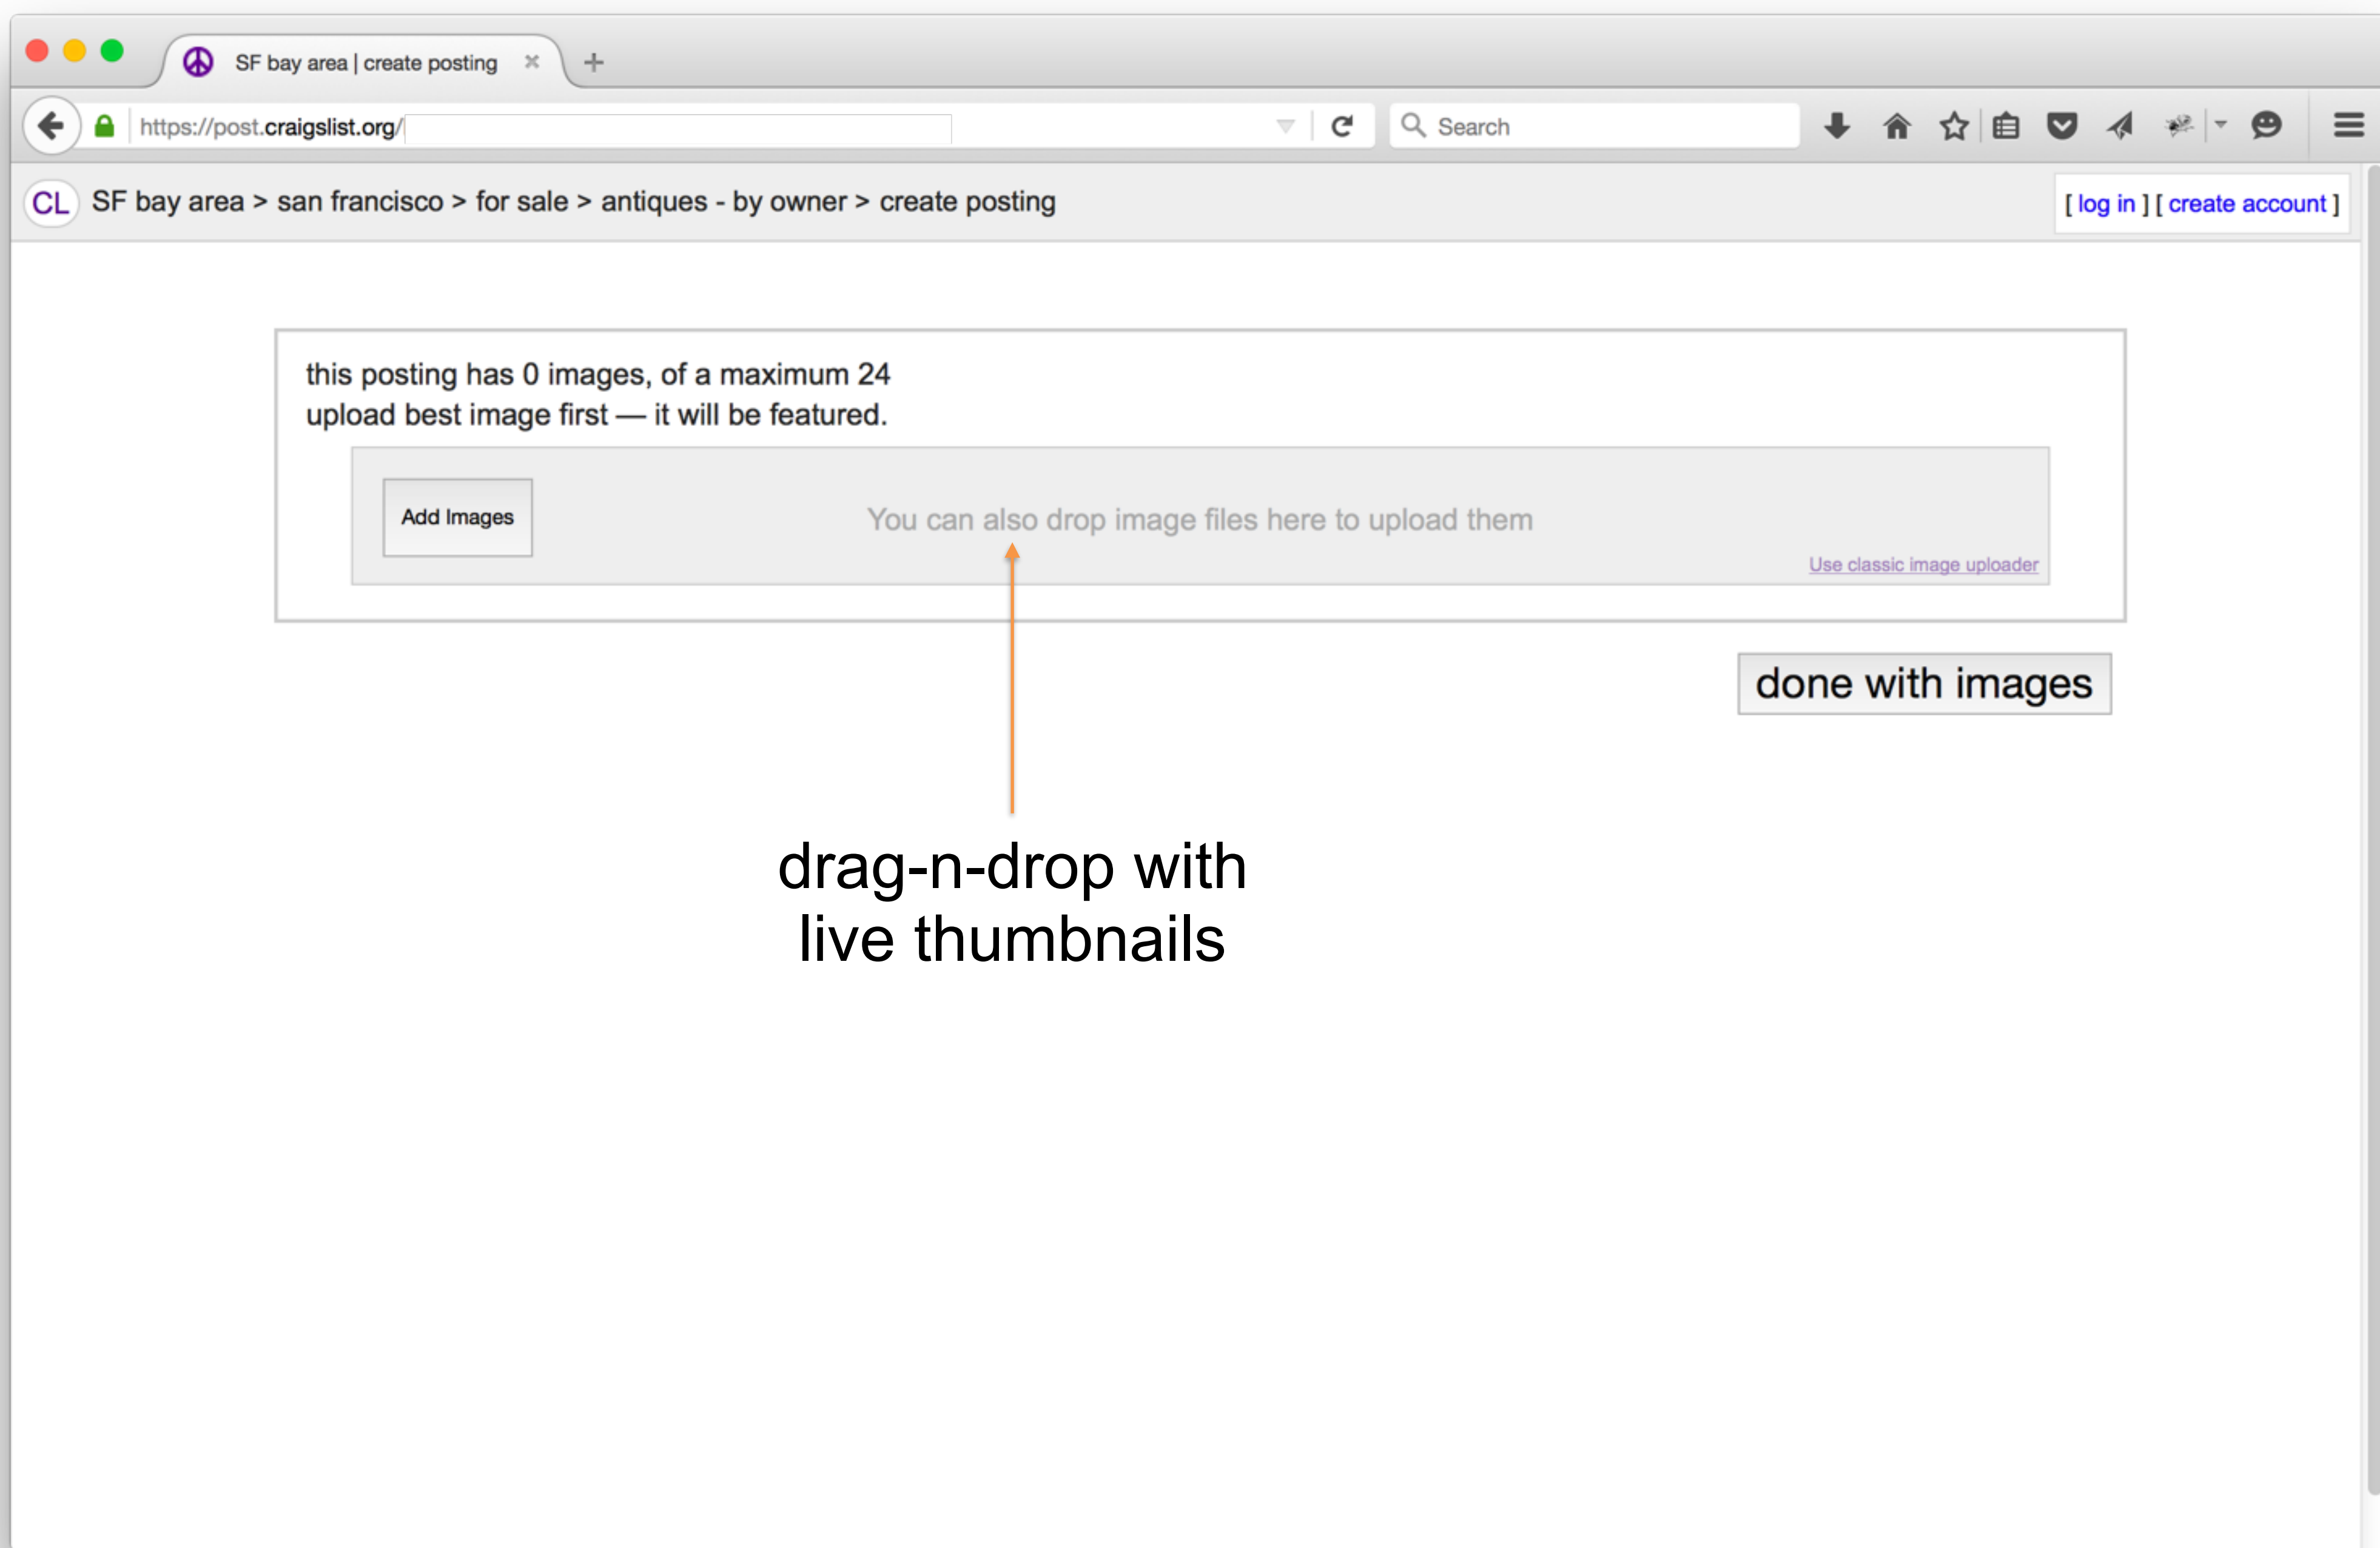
SF bay area | create posting

https://post.craigslist.org/

Search

CL SF bay area > san francisco > for sale > antiques - by owner > create posting

[ log in ] [ create account ]

this posting has 0 images, of a maximum 24
upload best image first — it will be featured.

Add Images

You can also drop image files here to upload them

Use classic image uploader

done with images

drag-n-drop with live thumbnails